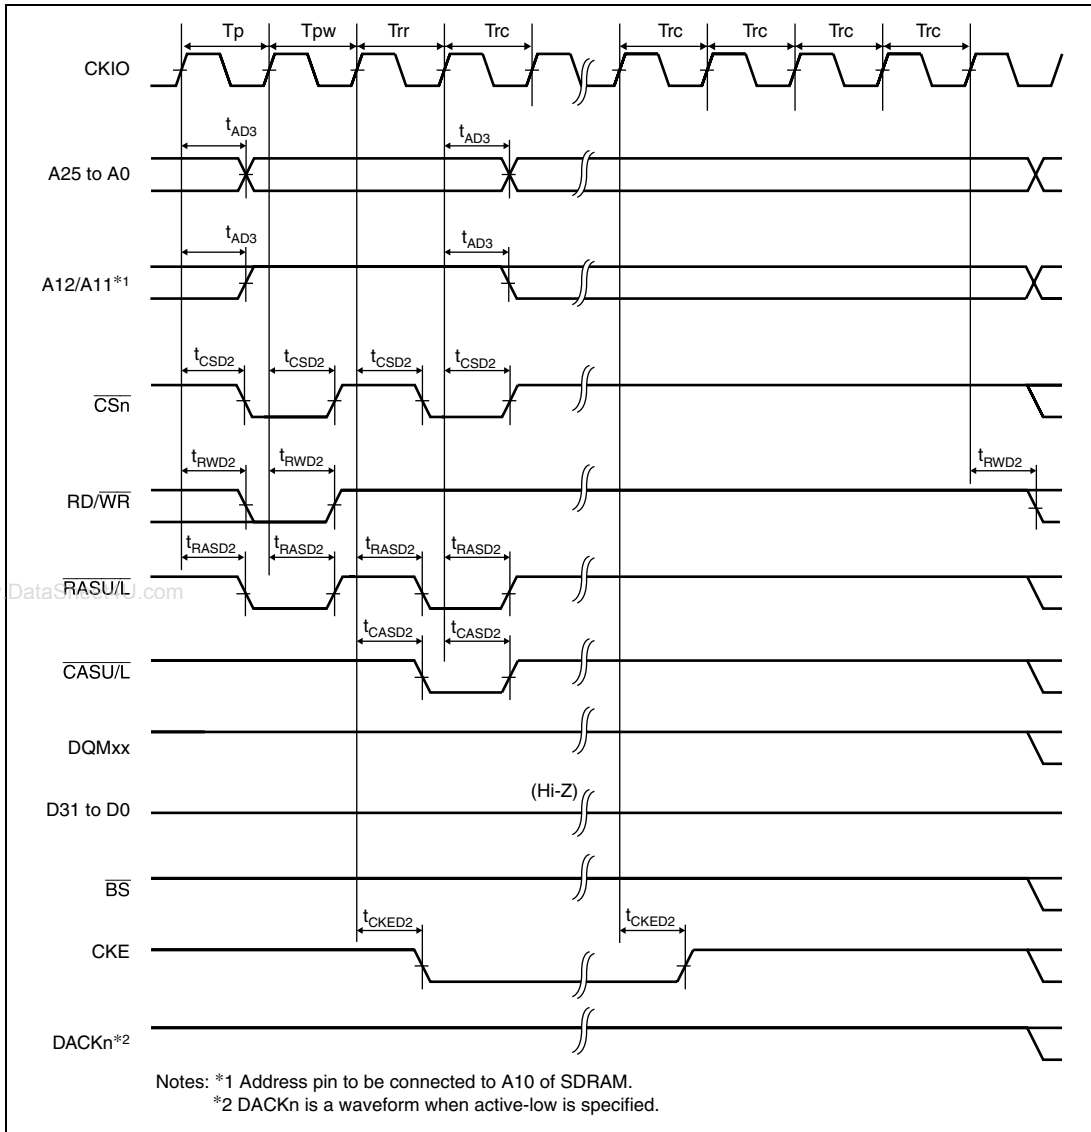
Tp Tpw Trr Trc Trc Trc Trc Trc

CKIO

$t_{AD3}$ $t_{AD3}$

A25 to A0

$t_{AD3}$ $t_{AD3}$

A12/A11*1

$t_{CSD2}$ $t_{CSD2}$ $t_{CSD2}$ $t_{CSD2}$

$\overline{CSn}$

$t_{RWD2}$ $t_{RWD2}$ $t_{RWD2}$

RD/$\overline{WR}$

$t_{RASD2}$ $t_{RASD2}$ $t_{RASD2}$ $t_{RASD2}$

$\overline{RASU/L}$

DataSheet4U.com

$t_{CASD2}$ $t_{CASD2}$

$\overline{CASU/L}$

DQMxx

(Hi-Z)

D31 to D0

$\overline{BS}$

$t_{CKED2}$ $t_{CKED2}$

CKE

DACKn*2

Notes: *1 Address pin to be connected to A10 of SDRAM.
*2 DACKn is a waveform when active-low is specified.